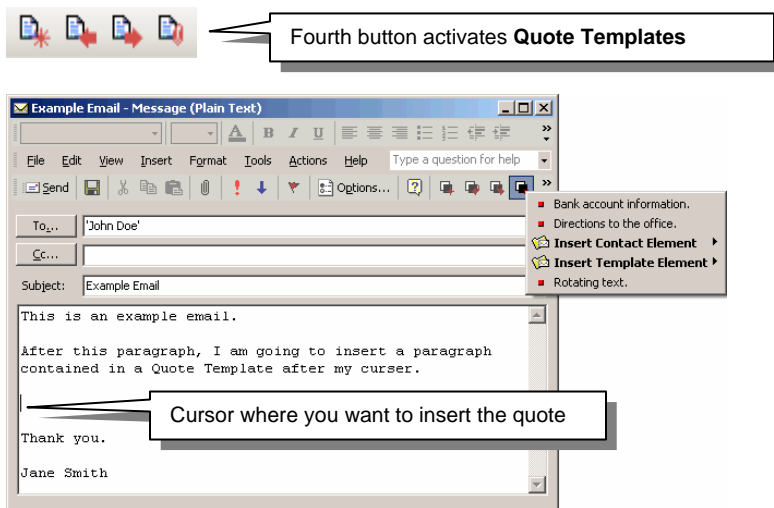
Fourth button activates **Quote Templates**

Example Email - Message (Plain Text)

File Edit View Insert Format Tools Actions Help

Type a question for help

Send

Options...

Bank account information.

Directions to the office.

**Insert Contact Element**

**Insert Template Element**

Rotating text.

To...

'John Doe'

Cc...

Subject:

Example Email

This is an example email.

After this paragraph, I am going to insert a paragraph contained in a Quote Template after my curser.

Cursor where you want to insert the quote

Thank you.

Jane Smith